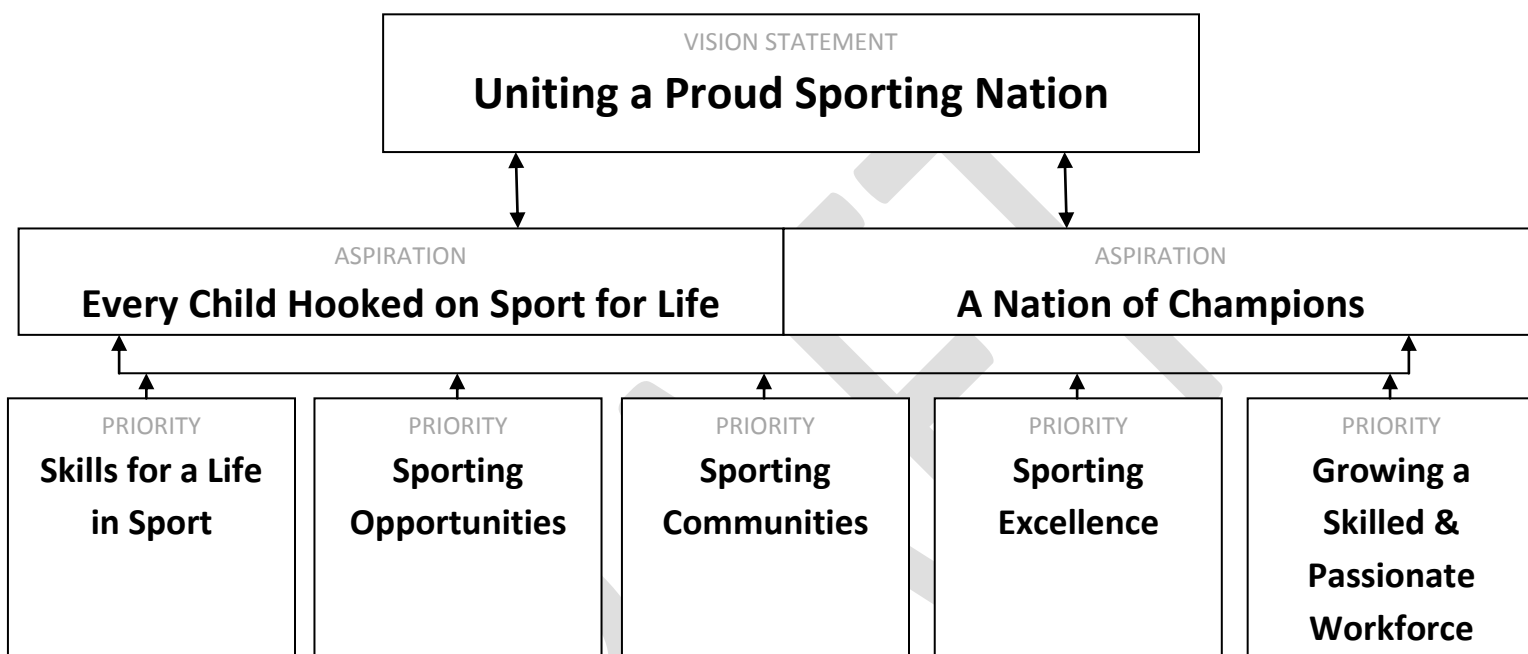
VISION STATEMENT

**Uniting a Proud Sporting Nation**

ASPIRATION

**Every Child Hooked on Sport for Life**

ASPIRATION

**A Nation of Champions**

PRIORITY

**Skills for a Life in Sport**

PRIORITY

**Sporting Opportunities**

PRIORITY

**Sporting Communities**

PRIORITY

**Sporting Excellence**

PRIORITY

**Growing a Skilled & Passionate Workforce**